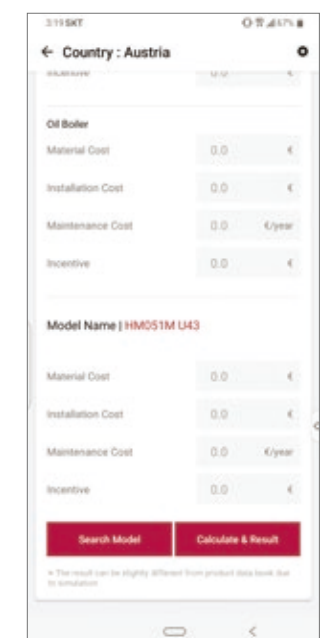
3:19 SKT

← Country : Austria

Incentive 0.0 €

Oil Boiler

Material Cost 0.0 €

Installation Cost 0.0 €

Maintenance Cost 0.0 €/year

Incentive 0.0 €

Model Name | HM051M U43

Material Cost 0.0 €

Installation Cost 0.0 €

Maintenance Cost 0.0 €/year

Incentive 0.0 €

Search Model

Calculate & Result

* The result can be slightly different from product data book due to simulation